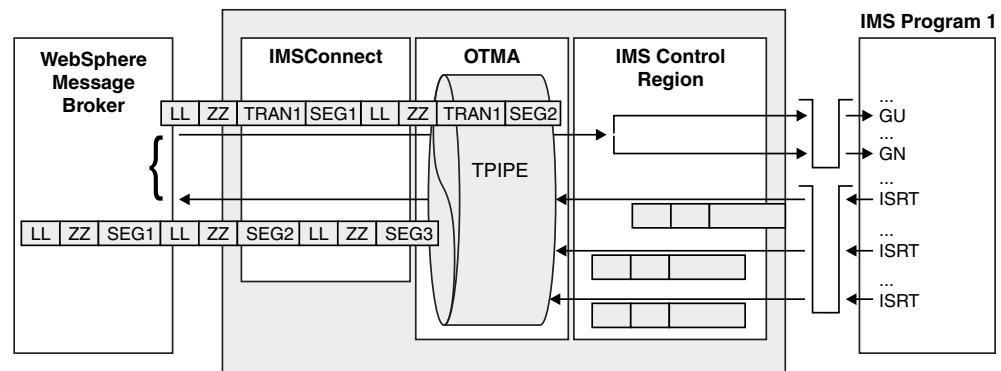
IMS Program 1

WebSphere Message Broker

IMSConnect

OTMA

IMS Control Region

| LL | ZZ | TRAN1 | SEG1 | LL | ZZ | TRAN1 | SEG2 |
|---|---|---|---|---|---|---|---|

TPIPE

| LL | ZZ | SEG1 | LL | ZZ | SEG2 | LL | ZZ | SEG3 |
|---|---|---|---|---|---|---|---|---|

...
GU
...
GN
...
ISRT
...
ISRT
...
ISRT